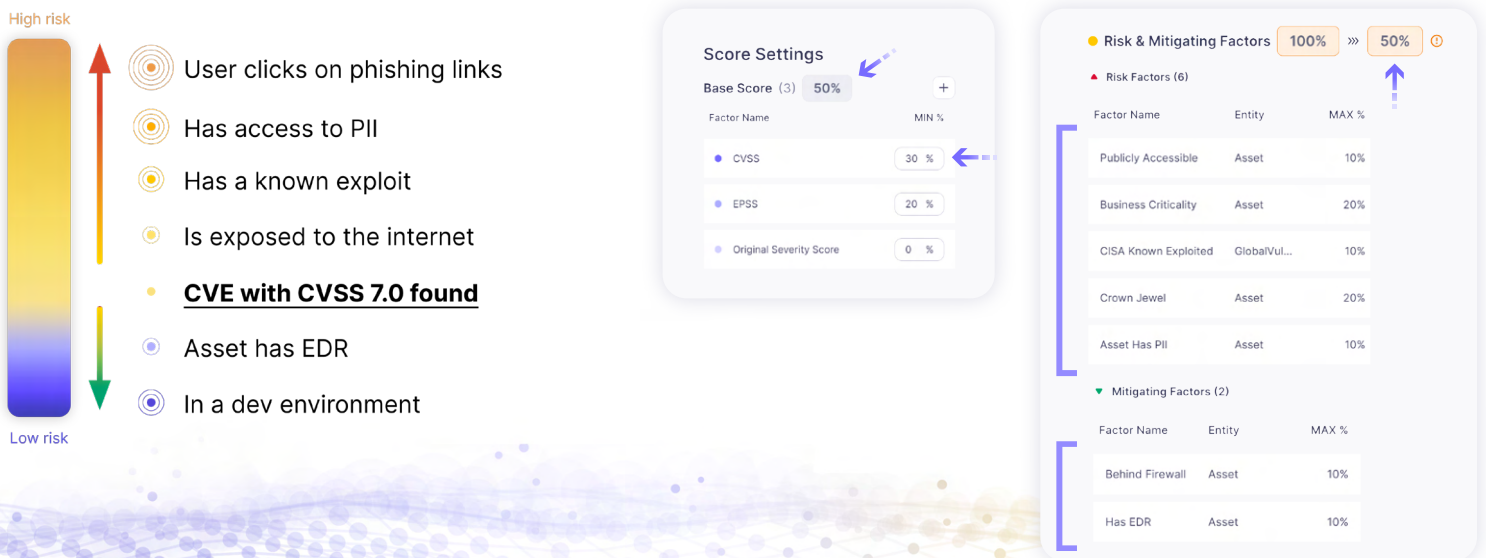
High risk

User clicks on phishing links

Has access to PII

Has a known exploit

Is exposed to the internet

CVE with CVSS 7.0 found

Asset has EDR

In a dev environment

Low risk

Score Settings

Base Score (3) 50% +

| Factor Name | MIN % |
|---|---|
| CVSS | 30 % |
| EPSS | 20 % |
| Original Severity Score | 0 % |

Risk & Mitigating Factors 100% » 50%

Risk Factors (6)

| Factor Name | Entity | MAX % |
|---|---|---|
| Publicly Accessible | Asset | 10% |
| Business Criticality | Asset | 20% |
| CISA Known Exploited | GlobalVul... | 10% |
| Crown Jewel | Asset | 20% |
| Asset Has PII | Asset | 10% |

Mitigating Factors (2)

| Factor Name | Entity | MAX % |
|---|---|---|
| Behind Firewall | Asset | 10% |
| Has EDR | Asset | 10% |